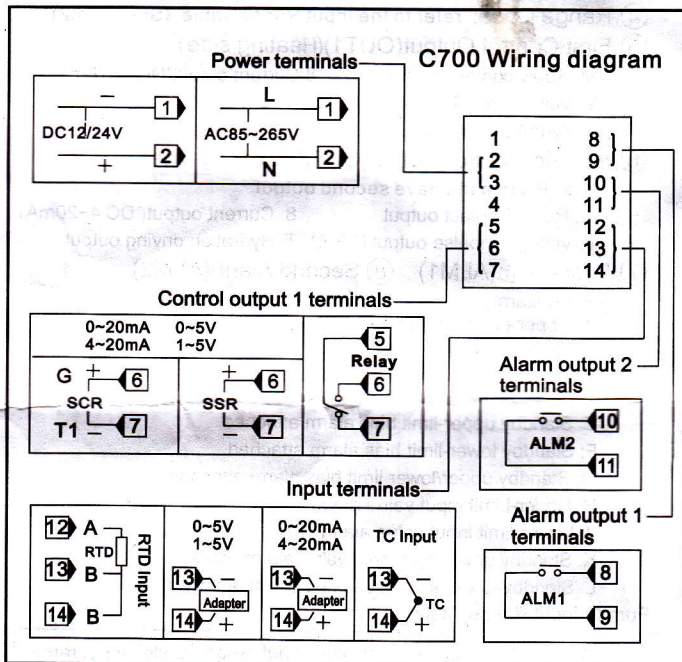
C700 Wiring diagram

Power terminals

DC12/24V
−
1
+
2

AC85~265V
L
1
N
2

1 8
2 9
3 10
4 11
5 12
6 13
7 14

Control output 1 terminals

0~20mA 0~5V
4~20mA 1~5V
G +
6
SCR
T1 −
7

+
6
SSR
−
7

5
Relay
6
7

Alarm output 2 terminals
ALM2
10
11

Input terminals

Alarm output 1 terminals
ALM1
8
9

12 A
RTD
13 B
14 B
RTD Input

0~5V
1~5V
13 −
Adapter
14 +

0~20mA
4~20mA
13 −
Adapter
14 +

TC Input
13 −
TC
14 +